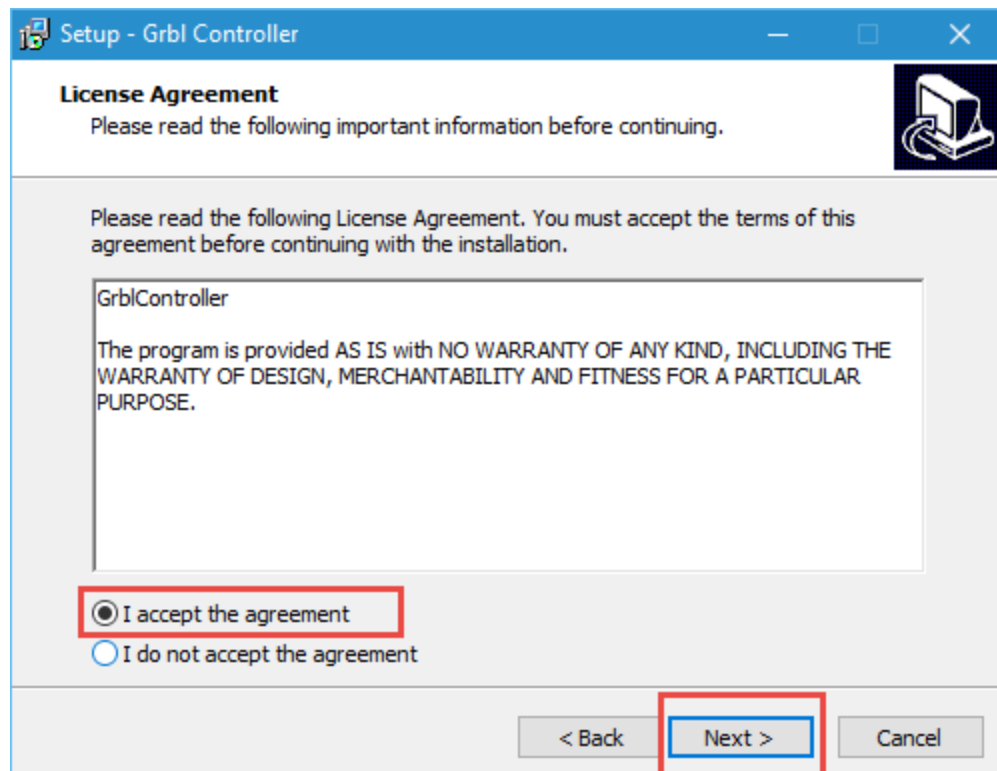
Setup - Grbl Controller

License Agreement
Please read the following important information before continuing.

Please read the following License Agreement. You must accept the terms of this agreement before continuing with the installation.

GrblController

The program is provided AS IS with NO WARRANTY OF ANY KIND, INCLUDING THE WARRANTY OF DESIGN, MERCHANTABILITY AND FITNESS FOR A PARTICULAR PURPOSE.

I accept the agreement
I do not accept the agreement

< Back
Next >
Cancel